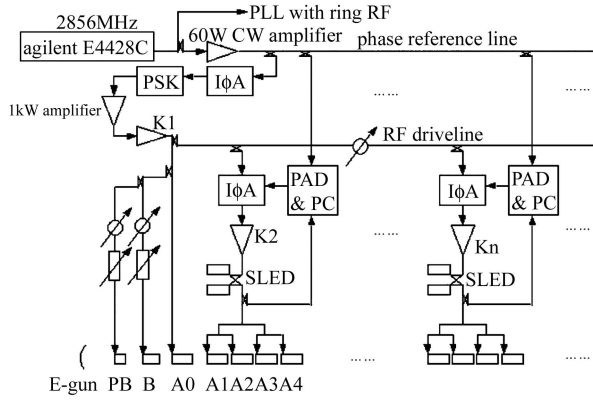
2856MHz
agilent E4428C
PLL with ring RF
60W CW amplifier
phase reference line
PSK
I$\phi$A
1kW amplifier
K1
RF driveline
I$\phi$A
PAD & PC
K2
SLED
I$\phi$A
PAD & PC
Kn
SLED
……
……
……
……
……
……
E-gun PB B A0 A1A2A3A4